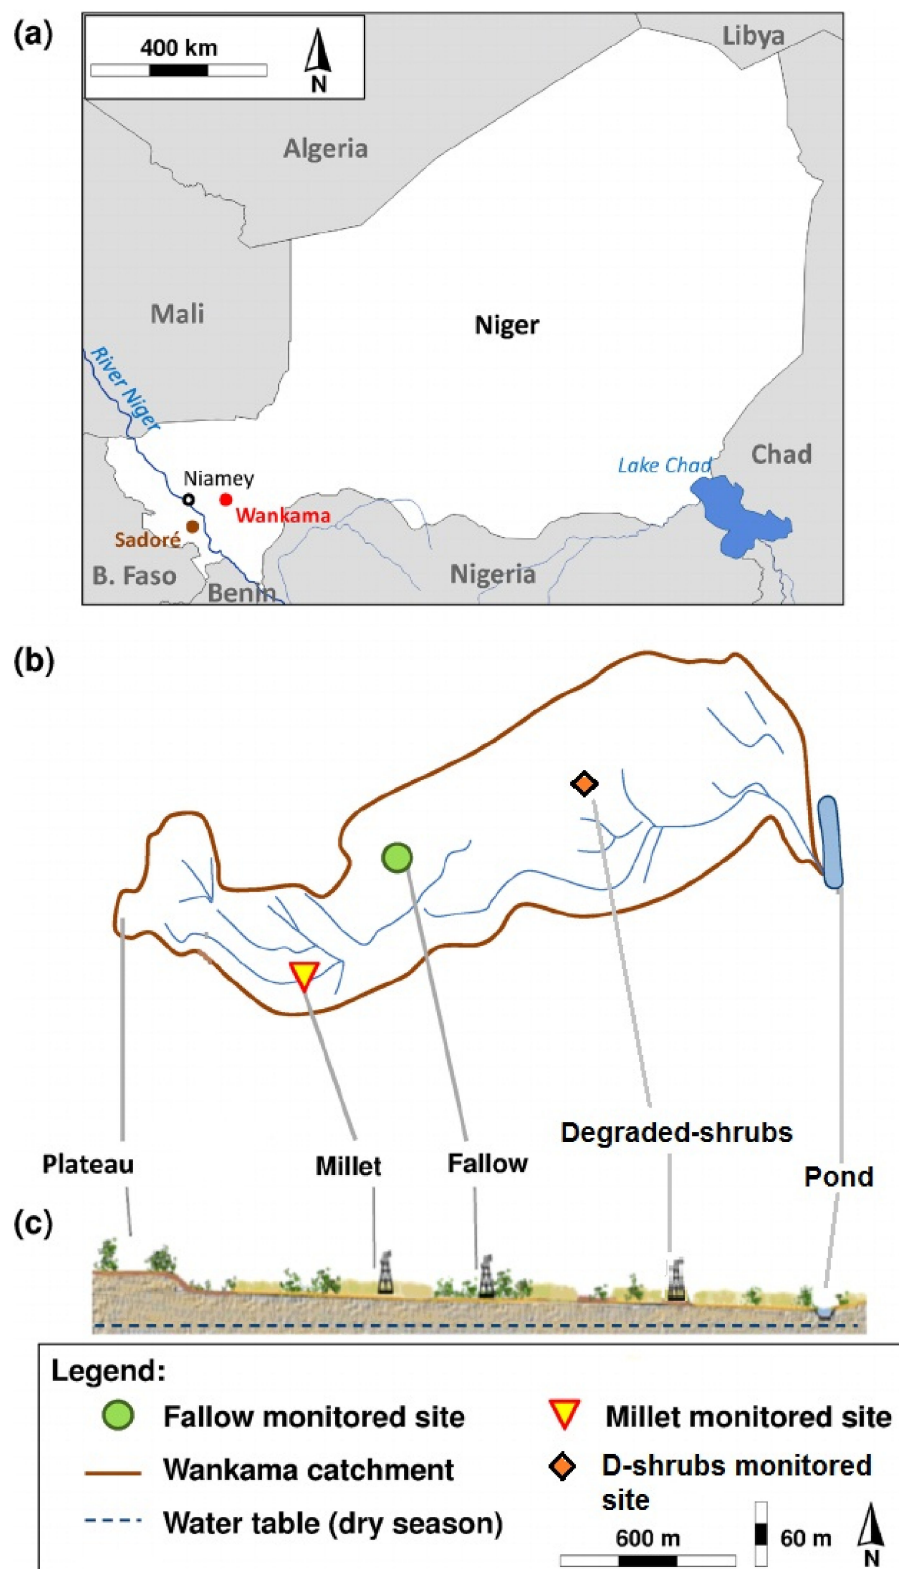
(a)

400 km

N

Libya

Algeria

Mali

Niger

River Niger

Niamey

Wankama

Sadoré

B. Faso

Benin

Nigeria

Lake Chad

Chad

(b)

Plateau

Millet

Fallow

Degraded-shrubs

Pond

(c)

Legend:

Fallow monitored site

Millet monitored site

Wankama catchment

D-shrubs monitored site

Water table (dry season)

600 m

60 m

N